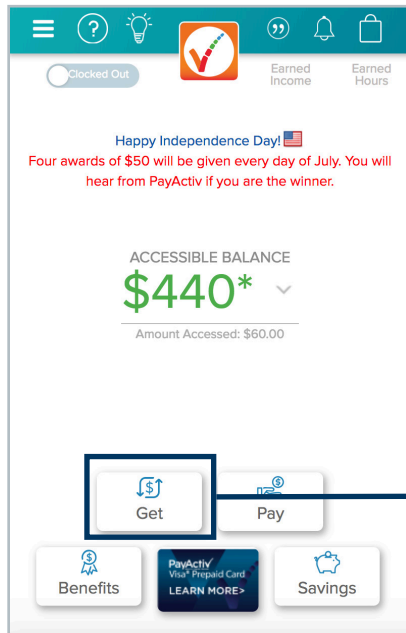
Clocked Out

Earned Income

Earned Hours

Happy Independence Day!
Four awards of $50 will be given every day of July. You will hear from PayActiv if you are the winner.

ACCESSIBLE BALANCE
$440*
Amount Accessed: $60.00

Get

Pay

Benefits

PayActiv Visa® Prepaid Card
LEARN MORE>

Savings